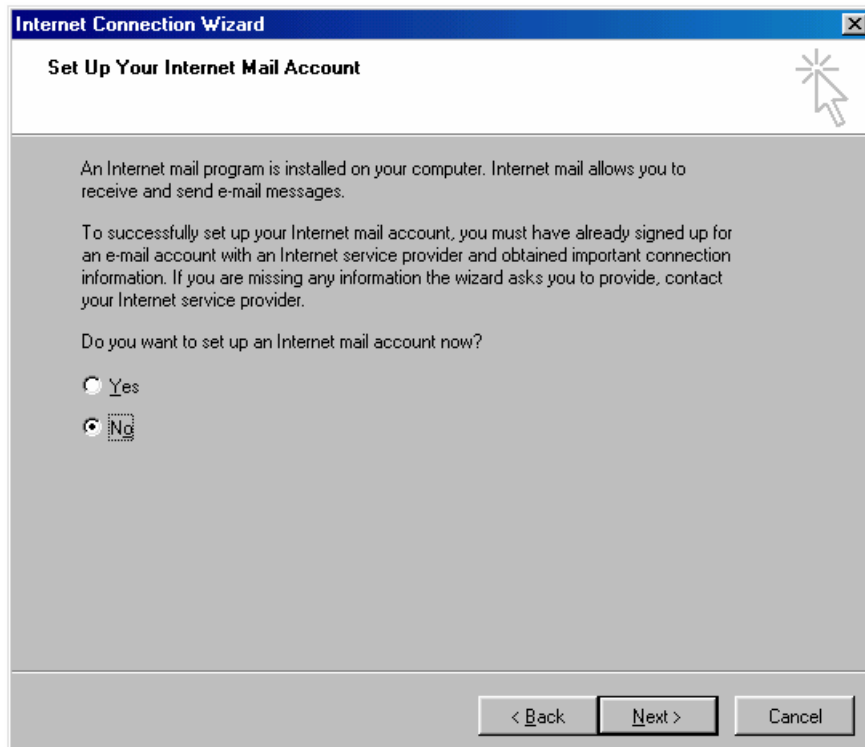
Internet Connection Wizard

Set Up Your Internet Mail Account

An Internet mail program is installed on your computer. Internet mail allows you to receive and send e-mail messages.

To successfully set up your Internet mail account, you must have already signed up for an e-mail account with an Internet service provider and obtained important connection information. If you are missing any information the wizard asks you to provide, contact your Internet service provider.

Do you want to set up an Internet mail account now?

Yes

No

< Back

Next >

Cancel